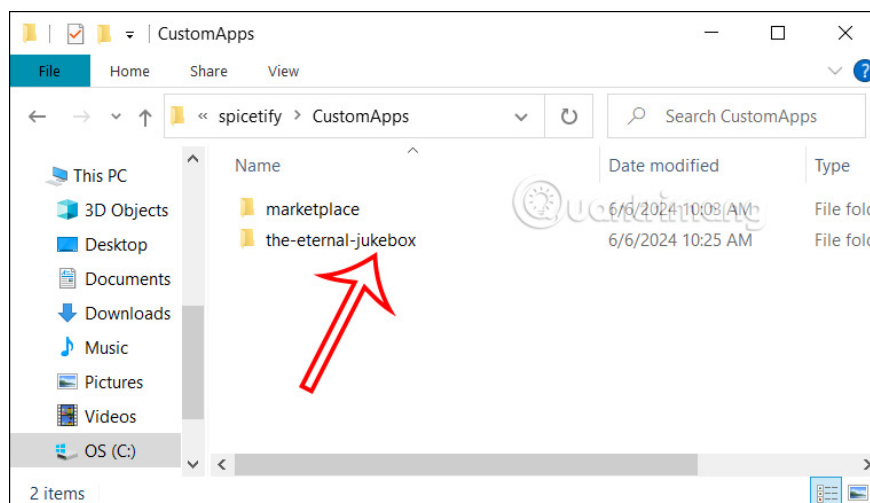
CustomApps

File Home Share View

« spicetify > CustomApps

Search CustomApps

This PC
3D Objects
Desktop
Documents
Downloads
Music
Pictures
Videos
OS (C:)

| Name | Date modified | Type |
|---|---|---|
| marketplace | 6/6/2024 10:03 AM | File fold |
| the-eternal-jukebox | 6/6/2024 10:25 AM | File fold |

2 items